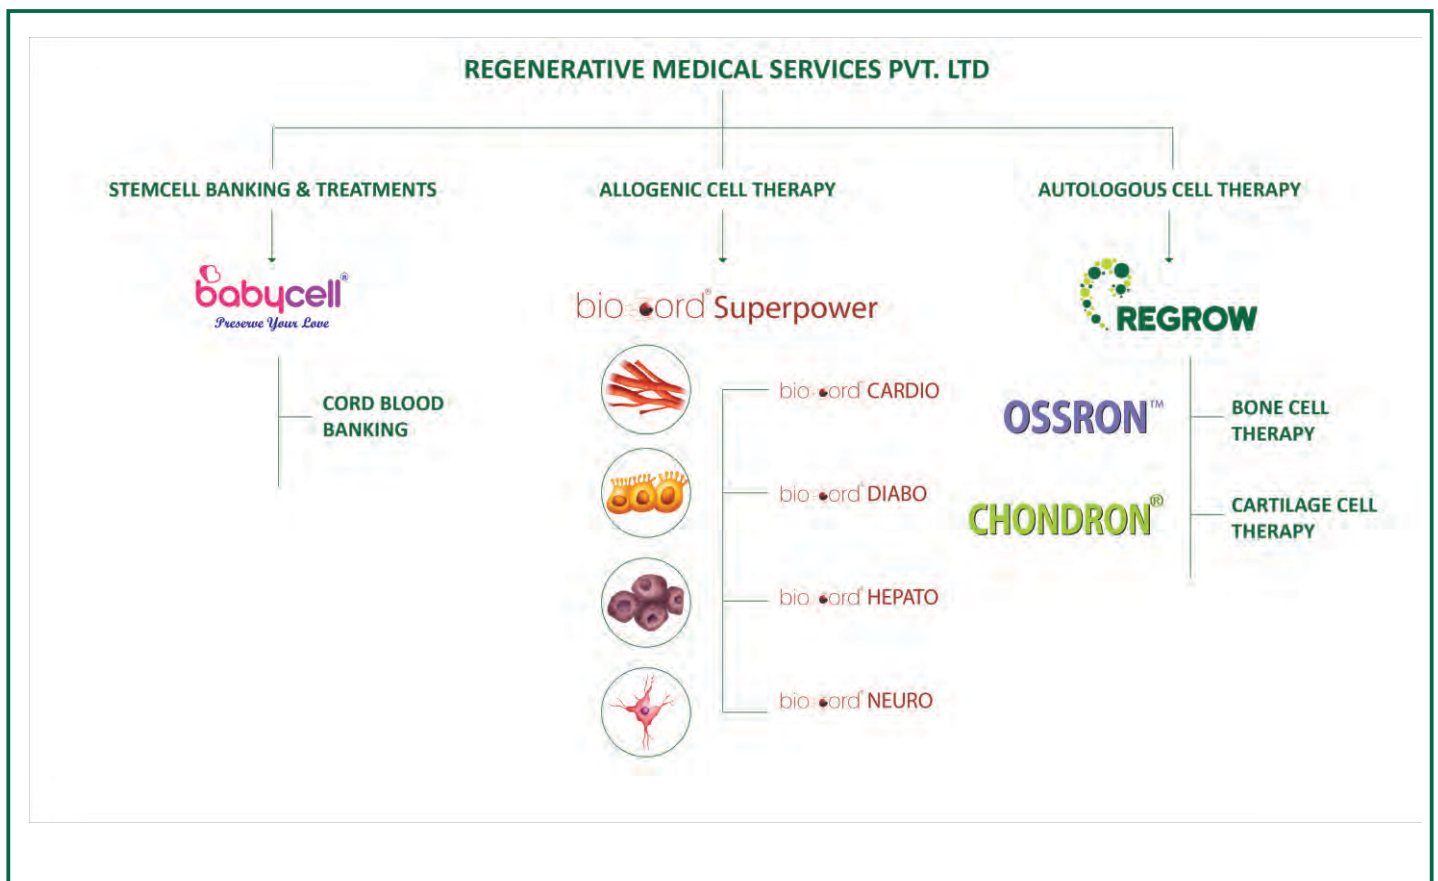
REGENERATIVE MEDICAL SERVICES PVT. LTD

STEMCELL BANKING & TREATMENTS

babycell®
Preserve Your Love

CORD BLOOD BANKING

ALLOGENIC CELL THERAPY

bio cord® Superpower

bio cord® CARDIO

bio cord® DIABO

bio cord® HEPATO

bio cord® NEURO

AUTOLOGOUS CELL THERAPY

REGROW

OSSRON™

BONE CELL THERAPY

CHONDRON®

CARTILAGE CELL THERAPY